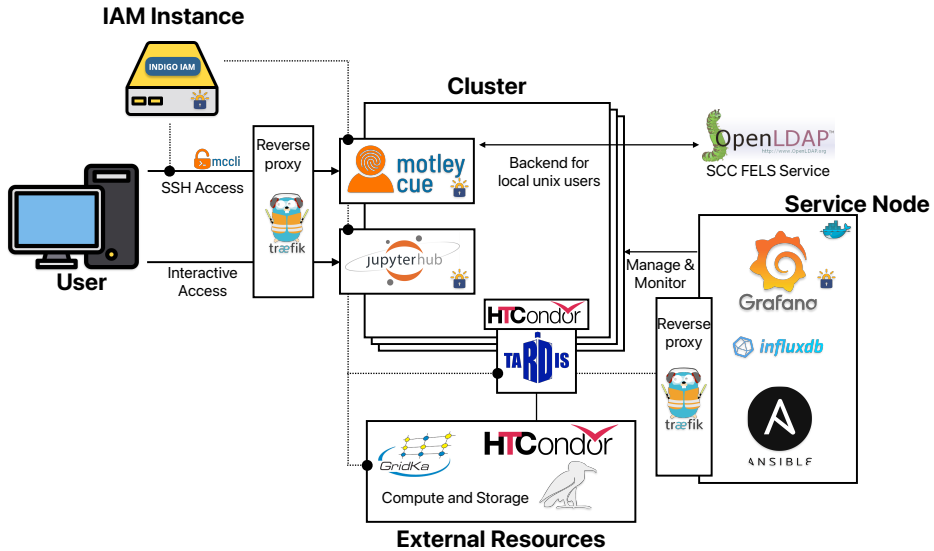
IAM Instance

INDIGO IAM

Cluster

mccli

SSH Access

Reverse proxy

træfik

motley cue

Backend for local unix users

OpenLDAP

http://www.OpenLDAP.org

SCC FELS Service

Service Node

User

Interactive Access

jupyterhub

Manage & Monitor

Grafana

HTCondor

TARDIS

Reverse proxy

træfik

influxdb

ANSIBLE

GridKa

HTCondor

Compute and Storage

External Resources